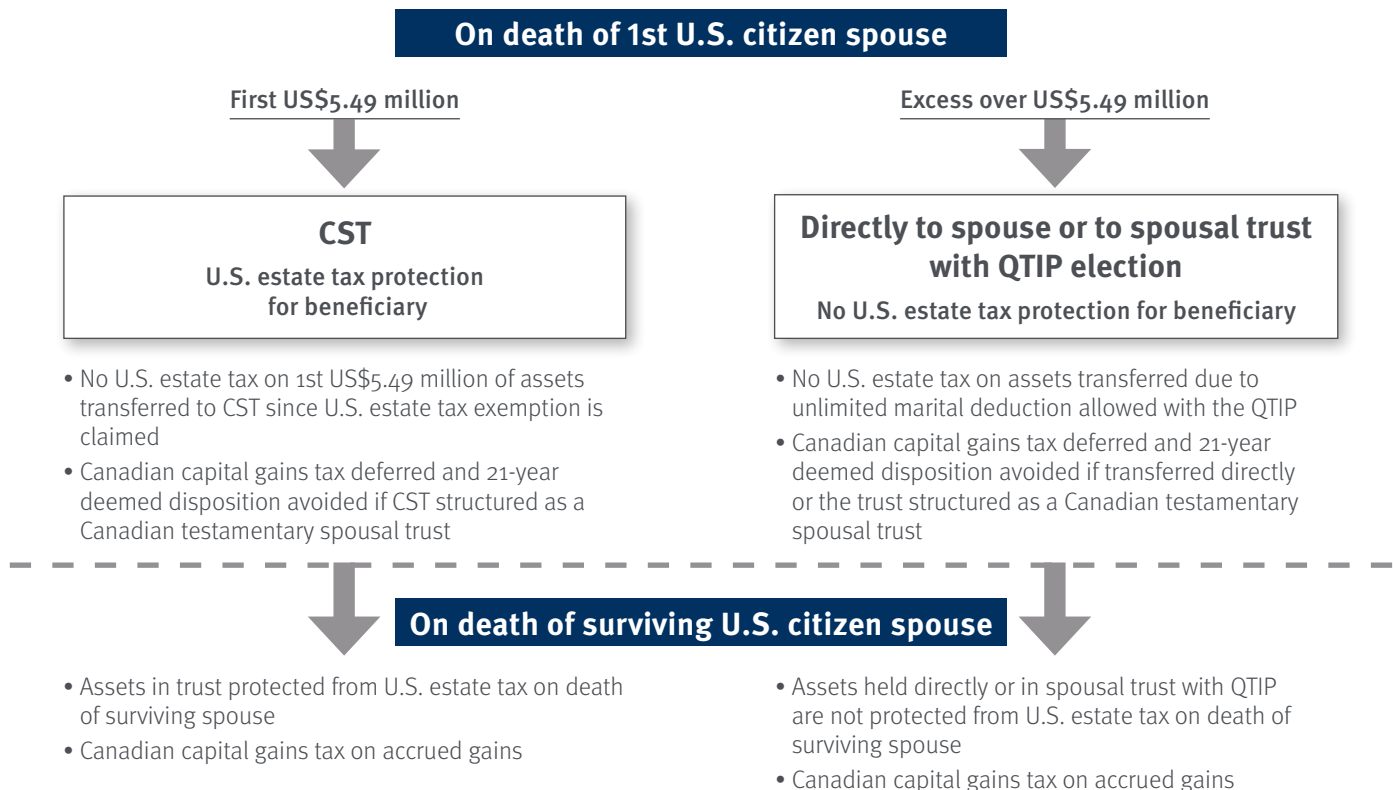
On death of 1st U.S. citizen spouse

First US$5.49 million

CST

U.S. estate tax protection for beneficiary

• No U.S. estate tax on 1st US$5.49 million of assets transferred to CST since U.S. estate tax exemption is claimed

• Canadian capital gains tax deferred and 21-year deemed disposition avoided if CST structured as a Canadian testamentary spousal trust

Excess over US$5.49 million

Directly to spouse or to spousal trust with QTIP election

No U.S. estate tax protection for beneficiary

• No U.S. estate tax on assets transferred due to unlimited marital deduction allowed with the QTIP

• Canadian capital gains tax deferred and 21-year deemed disposition avoided if transferred directly or the trust structured as a Canadian testamentary spousal trust

On death of surviving U.S. citizen spouse

• Assets in trust protected from U.S. estate tax on death of surviving spouse

• Canadian capital gains tax on accrued gains

• Assets held directly or in spousal trust with QTIP are not protected from U.S. estate tax on death of surviving spouse

• Canadian capital gains tax on accrued gains